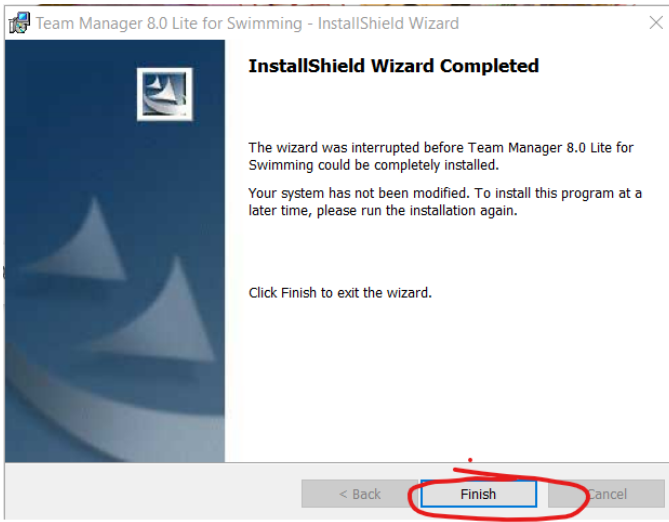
Team Manager 8.0 Lite for Swimming - InstallShield Wizard

InstallShield Wizard Completed

The wizard was interrupted before Team Manager 8.0 Lite for Swimming could be completely installed.

Your system has not been modified. To install this program at a later time, please run the installation again.

Click Finish to exit the wizard.

< Back
Finish
Cancel